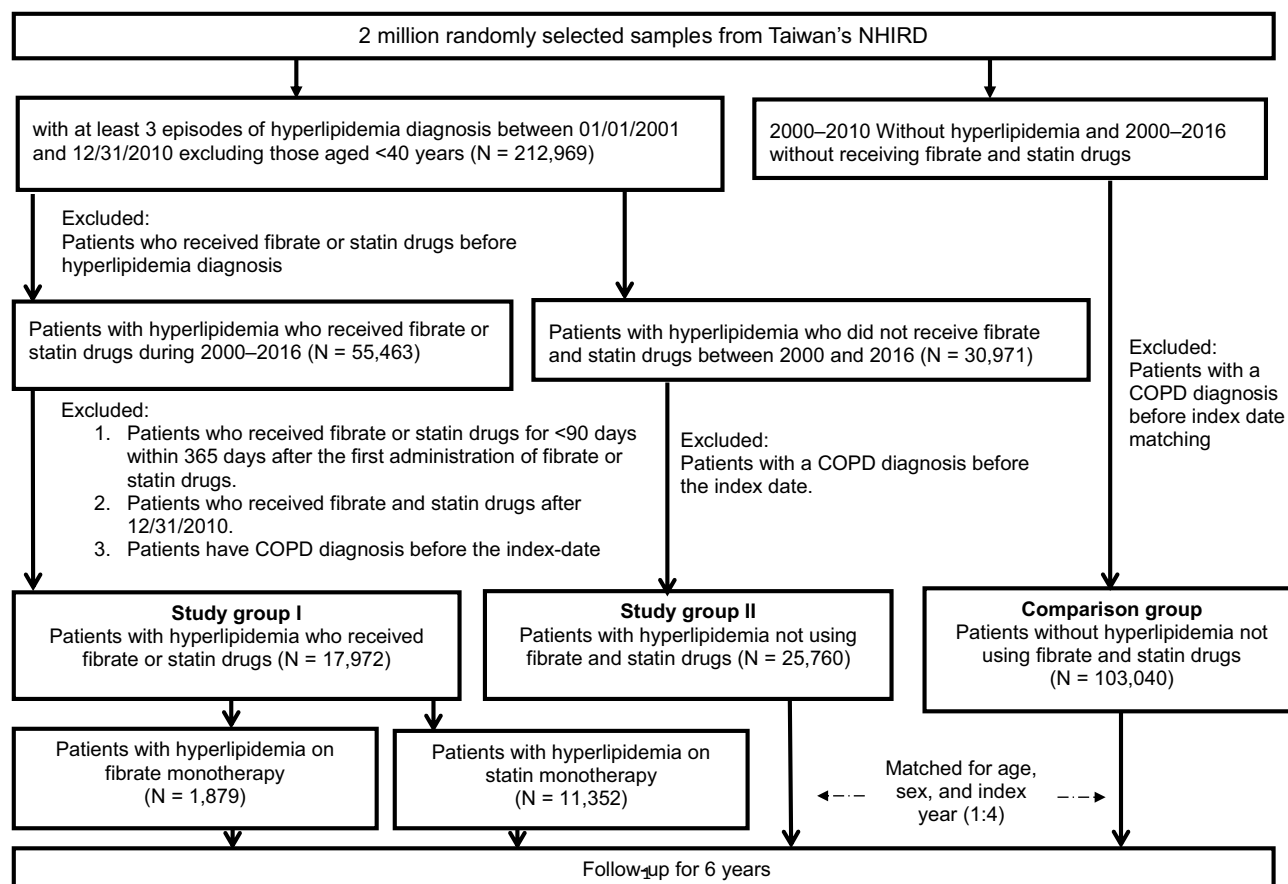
2 million randomly selected samples from Taiwan's NHIRD

with at least 3 episodes of hyperlipidemia diagnosis between 01/01/2001 and 12/31/2010 excluding those aged <40 years (N = 212,969)

2000–2010 Without hyperlipidemia and 2000–2016 without receiving fibrate and statin drugs

Excluded:
Patients who received fibrate or statin drugs before hyperlipidemia diagnosis

Patients with hyperlipidemia who received fibrate or statin drugs during 2000–2016 (N = 55,463)

Patients with hyperlipidemia who did not receive fibrate and statin drugs between 2000 and 2016 (N = 30,971)

Excluded:
Patients with a COPD diagnosis before index date matching

Excluded:
1. Patients who received fibrate or statin drugs for <90 days within 365 days after the first administration of fibrate or statin drugs.
2. Patients who received fibrate and statin drugs after 12/31/2010.
3. Patients have COPD diagnosis before the index-date

Excluded:
Patients with a COPD diagnosis before the index date.

Study group I
Patients with hyperlipidemia who received fibrate or statin drugs (N = 17,972)

Study group II
Patients with hyperlipidemia not using fibrate and statin drugs (N = 25,760)

Comparison group
Patients without hyperlipidemia not using fibrate and statin drugs (N = 103,040)

Patients with hyperlipidemia on fibrate monotherapy (N = 1,879)

Patients with hyperlipidemia on statin monotherapy (N = 11,352)

Matched for age, sex, and index year (1:4)

Follow-up for 6 years